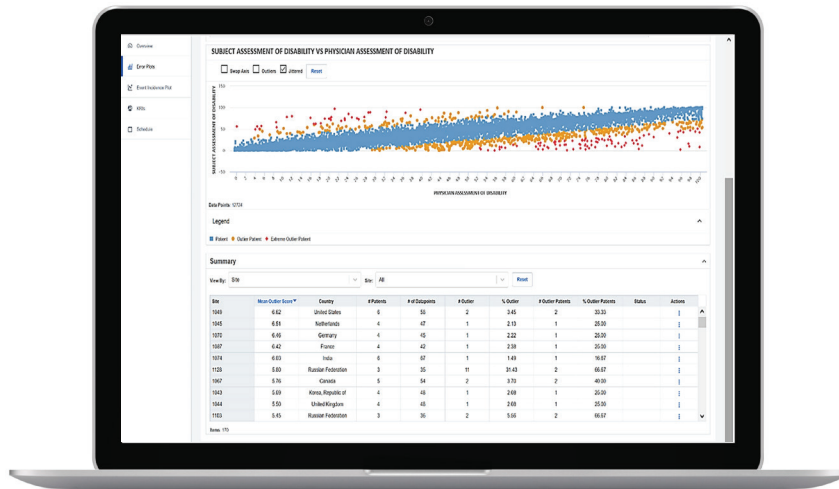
Overview
Error Plots
Event Incidence Plot
KRIs
Schedule

SUBJECT ASSESSMENT OF DISABILITY VS PHYSICIAN ASSESSMENT OF DISABILITY

Swap Axis Outliers Jittered Reset

SUBJECT ASSESSMENT OF DISABILITY

PHYSICIAN ASSESSMENT OF DISABILITY

Data Points: 12724

Legend

Patient Outlier Patient Extreme Outlier Patient

Summary

View By: Site
Site: All
Reset

| Site | Mean Outlier Score | Country | # Patients | # of Datapoints | # Outlier | % Outlier | # Outlier Patients | % Outlier Patients | Status | Actions |
|---|---|---|---|---|---|---|---|---|---|---|
| 1049 | 6.62 | United States | 6 | 58 | 2 | 3.45 | 2 | 33.33 | | ⋮ |
| 1045 | 6.51 | Netherlands | 4 | 47 | 1 | 2.13 | 1 | 25.00 | | ⋮ |
| 1070 | 6.46 | Germany | 4 | 45 | 1 | 2.22 | 1 | 25.00 | | ⋮ |
| 1097 | 6.42 | France | 4 | 42 | 1 | 2.38 | 1 | 25.00 | | ⋮ |
| 1074 | 6.03 | India | 6 | 67 | 1 | 1.49 | 1 | 16.67 | | ⋮ |
| 1128 | 5.80 | Russian Federation | 3 | 35 | 11 | 31.43 | 2 | 66.67 | | ⋮ |
| 1067 | 5.76 | Canada | 5 | 54 | 2 | 3.70 | 2 | 40.00 | | ⋮ |
| 1043 | 5.69 | Korea, Republic of | 4 | 48 | 1 | 2.08 | 1 | 25.00 | | ⋮ |
| 1044 | 5.50 | United Kingdom | 4 | 48 | 1 | 2.08 | 1 | 25.00 | | ⋮ |
| 1103 | 5.45 | Russian Federation | 3 | 36 | 2 | 5.56 | 2 | 66.67 | | ⋮ |

Items: 173